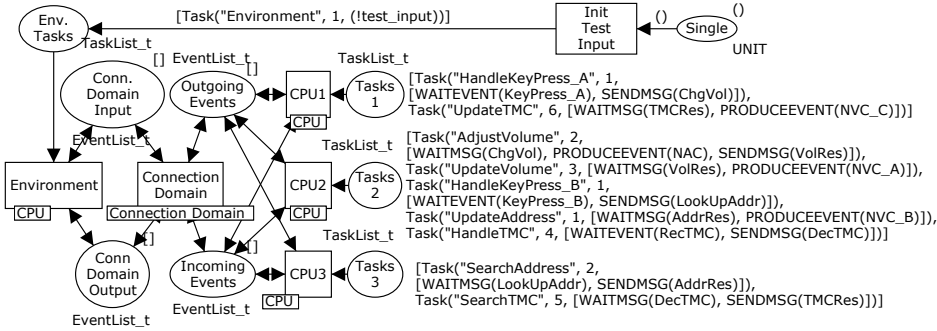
Env. Tasks

[Task("Environment", 1, (!test_input))]

Init Test Input

()

()

Single

UNIT

TaskList_t

[]

EventList_t

[]

TaskList_t

Conn. Domain Input

Outgoing Events

CPU1

Tasks 1

CPU

[Task("HandleKeyPress_A", 1, [WAITEVENT(KeyPress_A), SENDMSG(ChgVol)]), Task("UpdateTMC", 6, [WAITMSG(TMCRes), PRODUCEEVENT(NVC_C)])]

EventList_t

TaskList_t

[Task("AdjustVolume", 2, [WAITMSG(ChgVol), PRODUCEEVENT(NAC), SENDMSG(VolRes)]), Task("UpdateVolume", 3, [WAITMSG(VolRes), PRODUCEEVENT(NVC_A)]), Task("HandleKeyPress_B", 1, [WAITEVENT(KeyPress_B), SENDMSG(LookUpAddr)]), Task("UpdateAddress", 1, [WAITMSG(AddrRes), PRODUCEEVENT(NVC_B)]), Task("HandleTMC", 4, [WAITEVENT(RecTMC), SENDMSG(DecTMC)])]

Environment

CPU

Connection Domain

Connection_Domain

CPU2

Tasks 2

CPU

[]

[]

TaskList_t

Conn Domain Output

Incoming Events

CPU3

Tasks 3

CPU

[Task("SearchAddress", 2, [WAITMSG(LookUpAddr), SENDMSG(AddrRes)]), Task("SearchTMC", 5, [WAITMSG(DecTMC), SENDMSG(TMCRes)])]

EventList_t